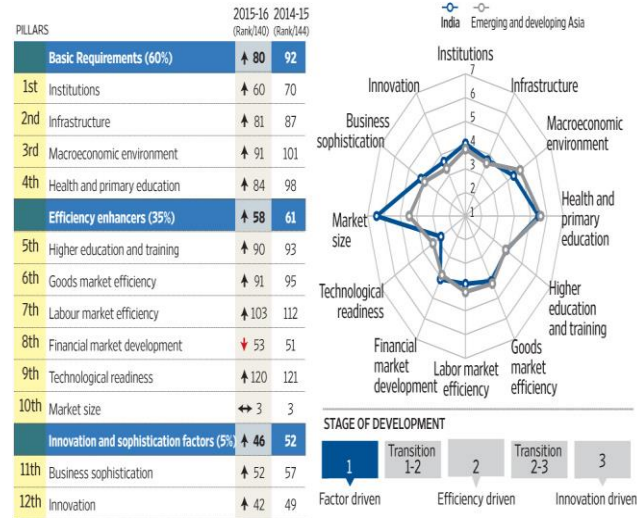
| PILLARS | | 2015-16 (Rank/140) | 2014-15 (Rank/144) |
|---|---|---|---|
| | Basic Requirements (60%) | 80 | 92 |
| 1st | Institutions | 60 | 70 |
| 2nd | Infrastructure | 81 | 87 |
| 3rd | Macroeconomic environment | 91 | 101 |
| 4th | Health and primary education | 84 | 98 |
| | Efficiency enhancers (35%) | 58 | 61 |
| 5th | Higher education and training | 90 | 93 |
| 6th | Goods market efficiency | 91 | 95 |
| 7th | Labour market efficiency | 103 | 112 |
| 8th | Financial market development | 53 | 51 |
| 9th | Technological readiness | 120 | 121 |
| 10th | Market size | 3 | 3 |
| | Innovation and sophistication factors (5%) | 46 | 52 |
| 11th | Business sophistication | 52 | 57 |
| 12th | Innovation | 42 | 49 |

India
Emerging and developing Asia

Institutions
Infrastructure
Macroeconomic environment
Health and primary education
Higher education and training
Goods market efficiency
Labor market efficiency
Financial market development
Technological readiness
Market size
Business sophistication
Innovation
7
6
5
4
3
2
1

STAGE OF DEVELOPMENT
1
Transition 1-2
2
Transition 2-3
3
Factor driven
Efficiency driven
Innovation driven